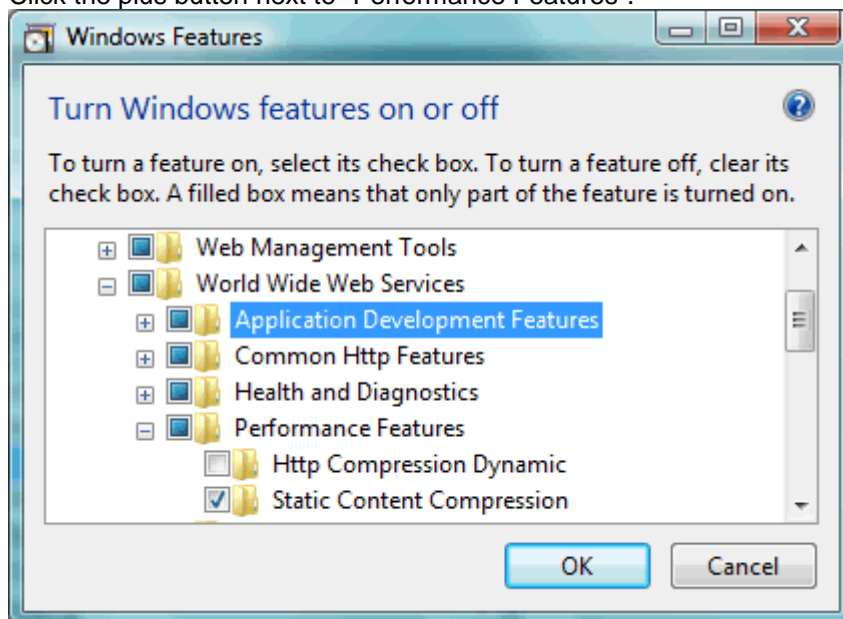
Click the plus button next to "Performance Features".

Windows Features

Turn Windows features on or off

To turn a feature on, select its check box. To turn a feature off, clear its check box. A filled box means that only part of the feature is turned on.

Web Management Tools
World Wide Web Services
Application Development Features
Common Http Features
Health and Diagnostics
Performance Features
Http Compression Dynamic
Static Content Compression

OK
Cancel